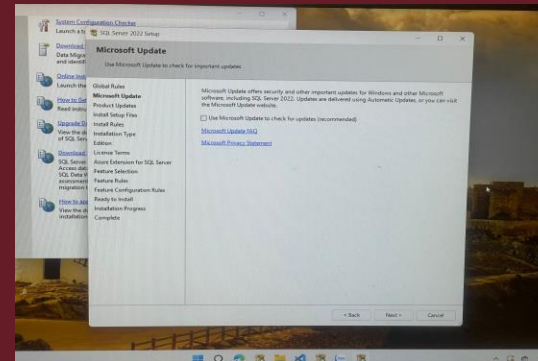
System Configuration Checker
Launch a to

Download
Data Migra
and identif

Online ins
Launch the

How to Get
Read instru

Upgrade D
View the d
of SQL Serv

Download
SQL Server
Access dat
SQL Data
environmen
migration

How to ap
View the d
installation

SQL Server 2022 Setup

Microsoft Update

Use Microsoft Update to check for important updates

Global Rules
Microsoft Update
Product Updates
Install Setup Files
Install Rules
Installation Type
Edition
License Terms
Azure Extension for SQL Server
Feature Selection
Feature Rules
Feature Configuration Rules
Ready to Install
Installation Progress
Complete

Microsoft Update offers security and other important updates for Windows and other Microsoft software, including SQL Server 2022. Updates are delivered using Automatic Updates, or you can visit the Microsoft Update website.

Use Microsoft Update to check for updates (recommended)

Microsoft Update FAQ

Microsoft Privacy Statement

< Back
Next >
Cancel